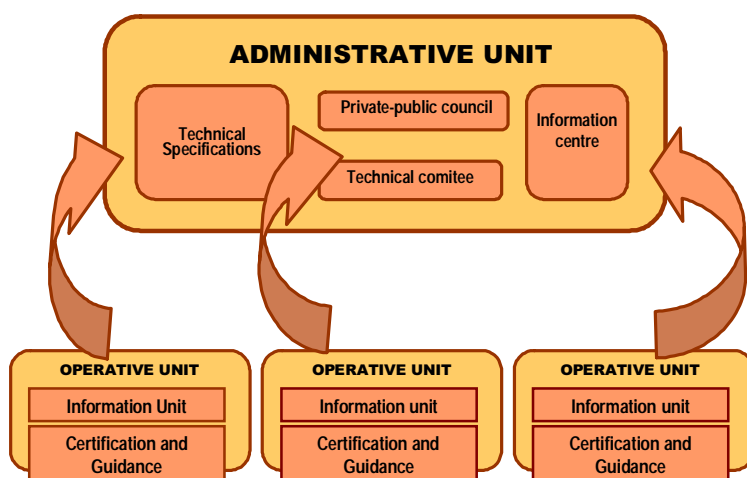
ADMINISTRATIVE UNIT

Technical Specifications

Private-public council

Technical comitee

Information centre

OPERATIVE UNIT

Information Unit

Certification and Guidance

OPERATIVE UNIT

Information unit

Certification and Guidance

OPERATIVE UNIT

Information unit

Certification and Guidance